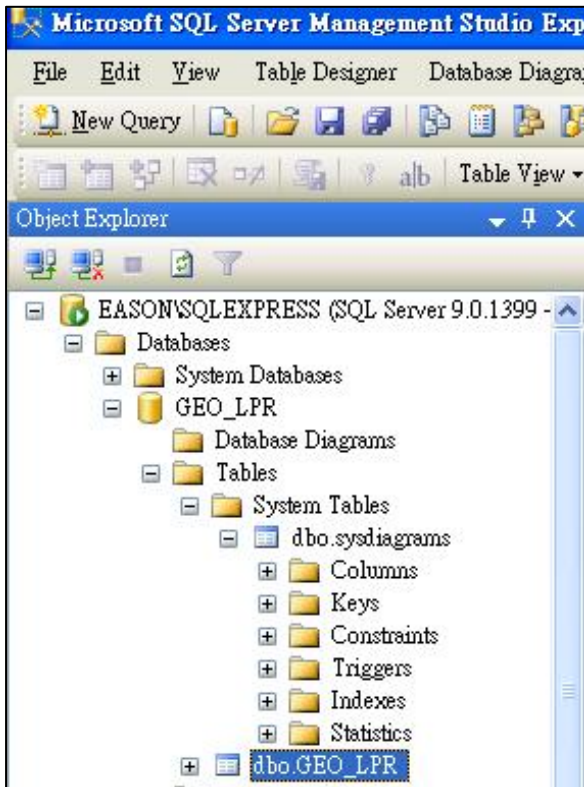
Microsoft SQL Server Management Studio Exp

File Edit View Table Designer Database Diagra

New Query

Table View

Object Explorer

EASON\SQLEXPRESS (SQL Server 9.0.1399 -
Databases
System Databases
GEO_LPR
Database Diagrams
Tables
System Tables
dbo.sysdiagrams
Columns
Keys
Constraints
Triggers
Indexes
Statistics
dbo.GEO_LPR